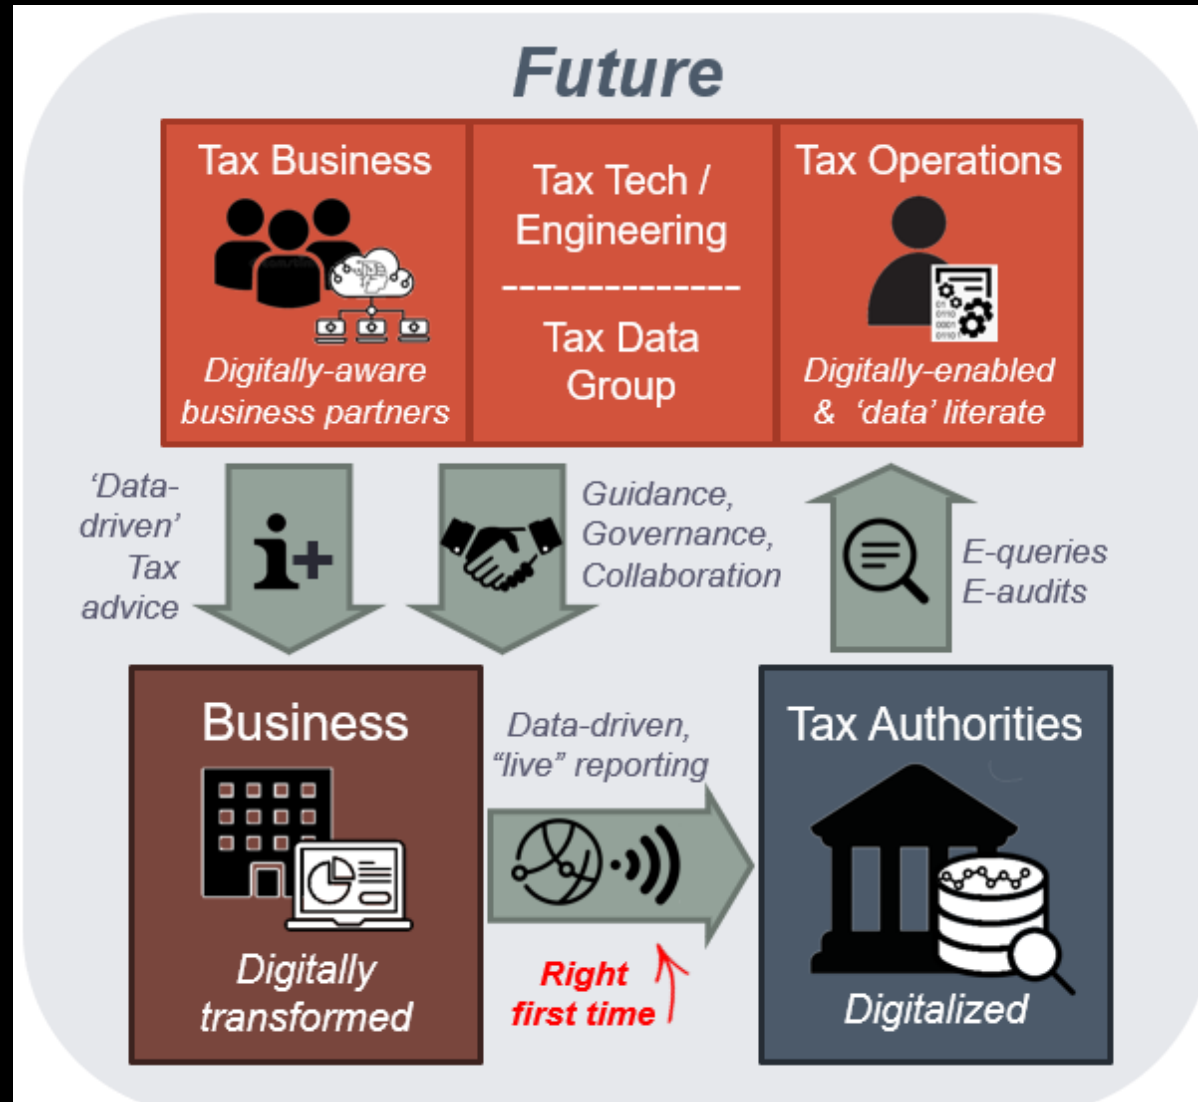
Future

Tax Business

Digitally-aware business partners

Tax Tech / Engineering

Tax Data Group

Tax Operations

Digitally-enabled & 'data' literate

'Data-driven' Tax advice

Guidance, Governance, Collaboration

E-queries E-audits

Business

Digitally transformed

Data-driven, "live" reporting

Right first time

Tax Authorities

Digitalized